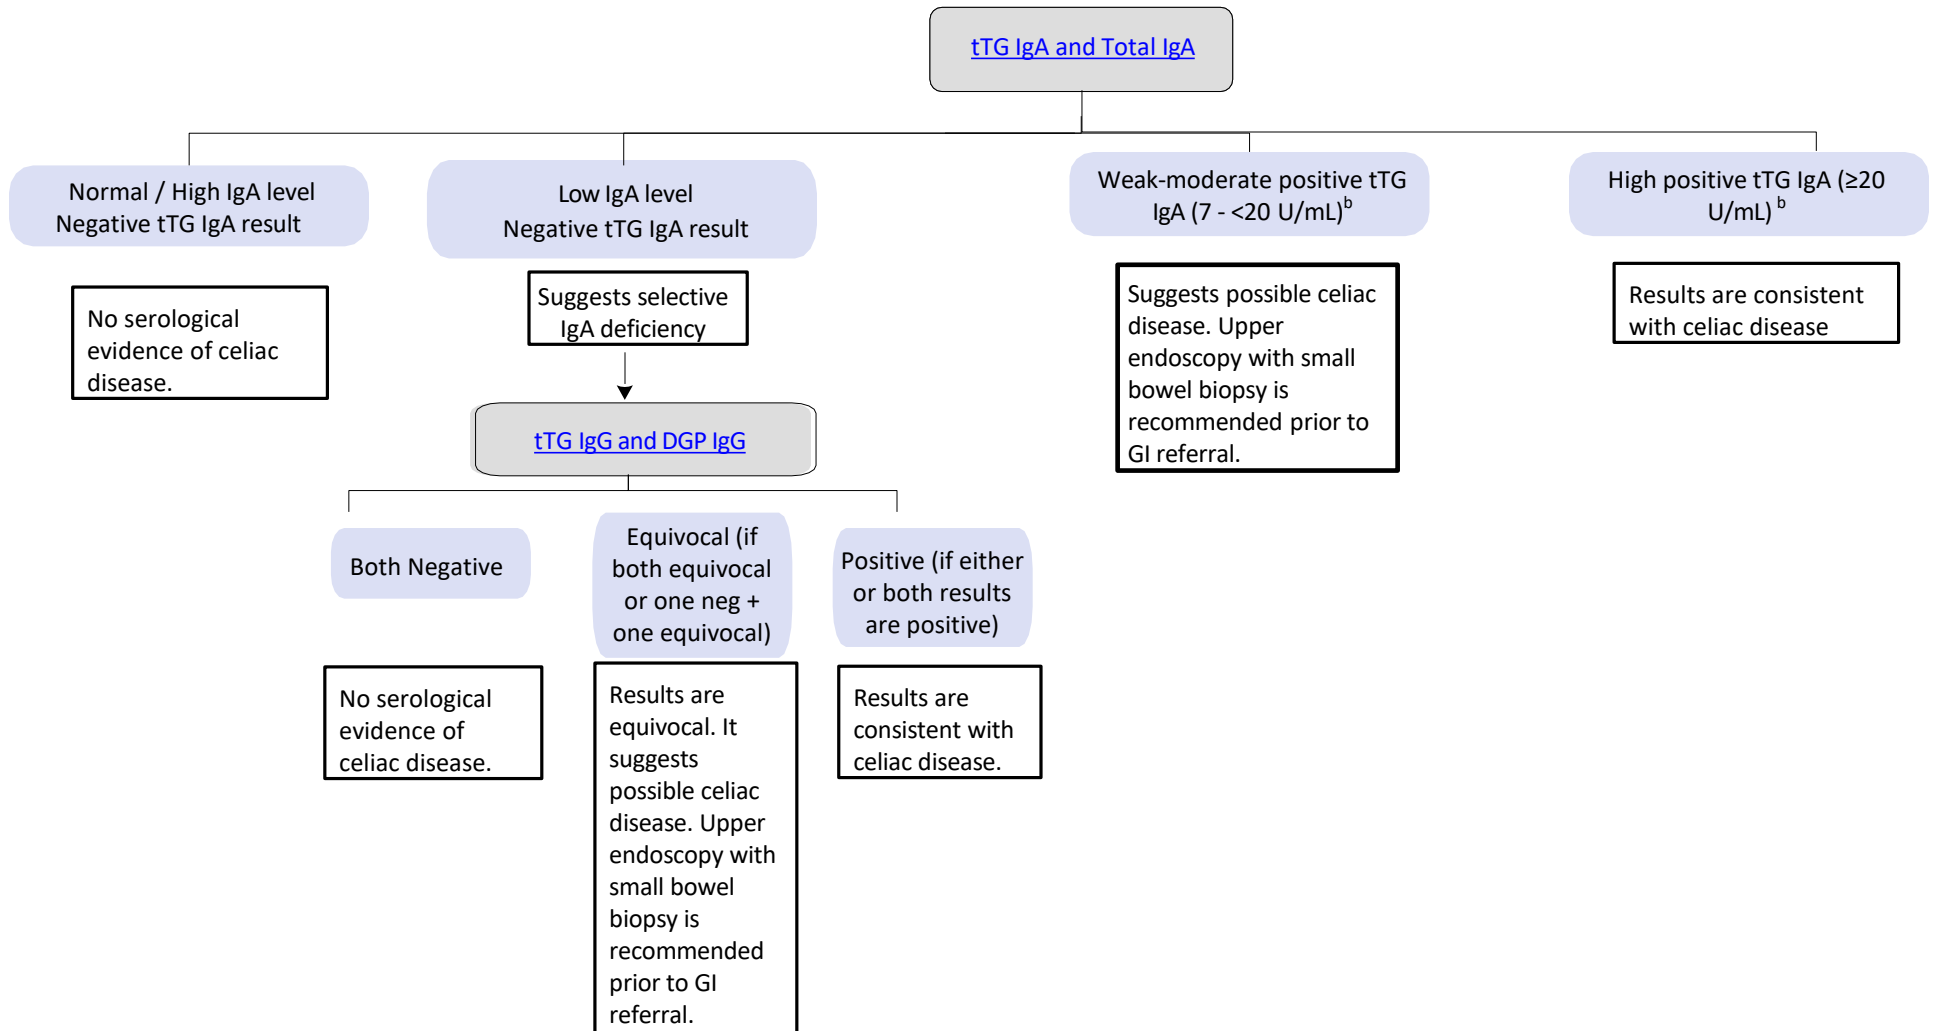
tTG IgA and Total IgA

Normal / High IgA level
Negative tTG IgA result

No serological evidence of celiac disease.

Low IgA level
Negative tTG IgA result

Suggests selective IgA deficiency

tTG IgG and DGP IgG

Both Negative

No serological evidence of celiac disease.

Equivocal (if both equivocal or one neg + one equivocal)

Results are equivocal. It suggests possible celiac disease. Upper endoscopy with small bowel biopsy is recommended prior to GI referral.

Positive (if either or both results are positive)

Results are consistent with celiac disease.

Weak-moderate positive tTG IgA (7 - <20 U/mL)$^{b}$

Suggests possible celiac disease. Upper endoscopy with small bowel biopsy is recommended prior to GI referral.

High positive tTG IgA (≥20 U/mL)$^{b}$

Results are consistent with celiac disease